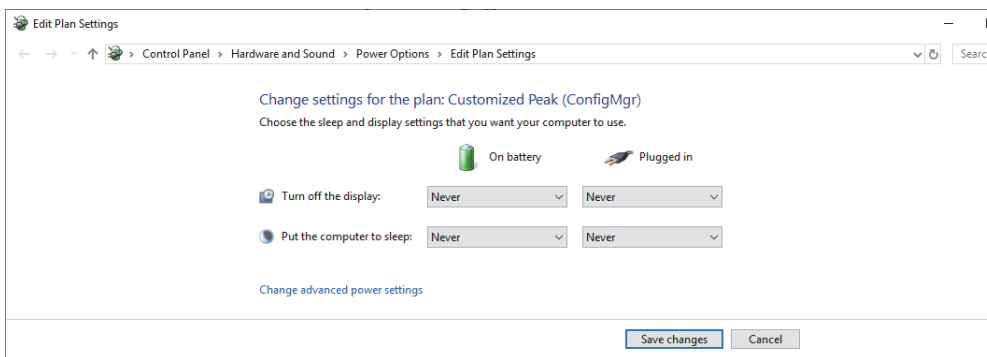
Edit Plan Settings

Control Panel › Hardware and Sound › Power Options › Edit Plan Settings

Searc

Change settings for the plan: Customized Peak (ConfigMgr)

Choose the sleep and display settings that you want your computer to use.

On battery

Plugged in

Turn off the display: Never Never

Put the computer to sleep: Never Never

Change advanced power settings

Save changes Cancel